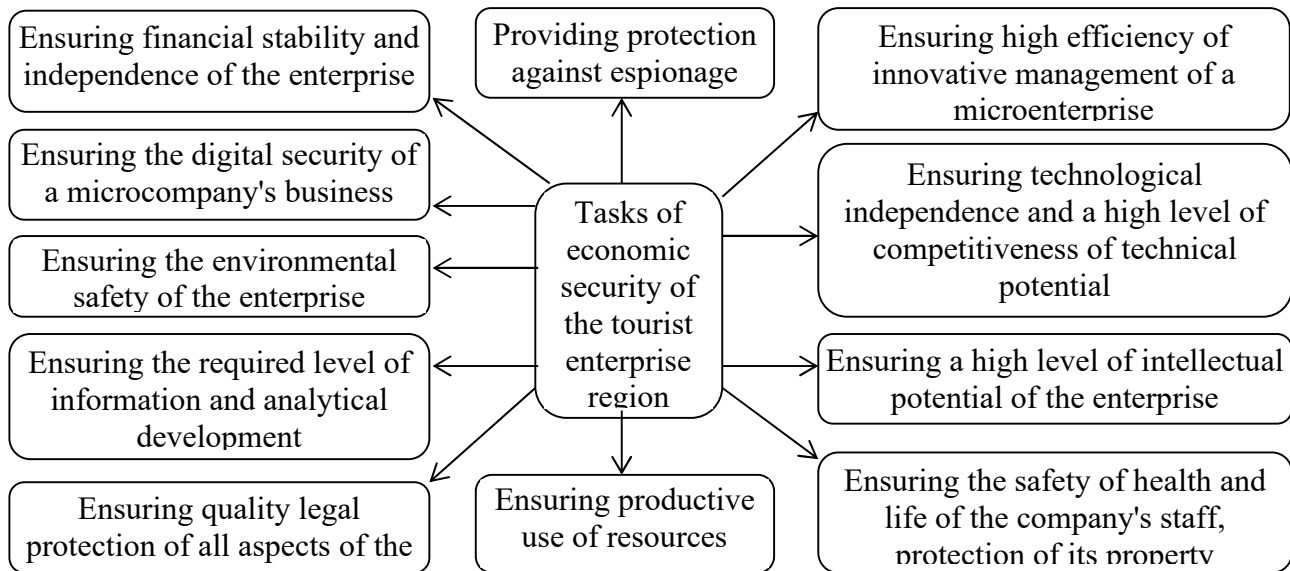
Ensuring financial stability and independence of the enterprise

Providing protection against espionage

Ensuring high efficiency of innovative management of a microenterprise

Ensuring the digital security of a microcompany's business

Tasks of economic security of the tourist enterprise region

Ensuring technological independence and a high level of competitiveness of technical potential

Ensuring the environmental safety of the enterprise

Ensuring the required level of information and analytical development

Ensuring a high level of intellectual potential of the enterprise

Ensuring quality legal protection of all aspects of the

Ensuring productive use of resources

Ensuring the safety of health and life of the company's staff, protection of its property